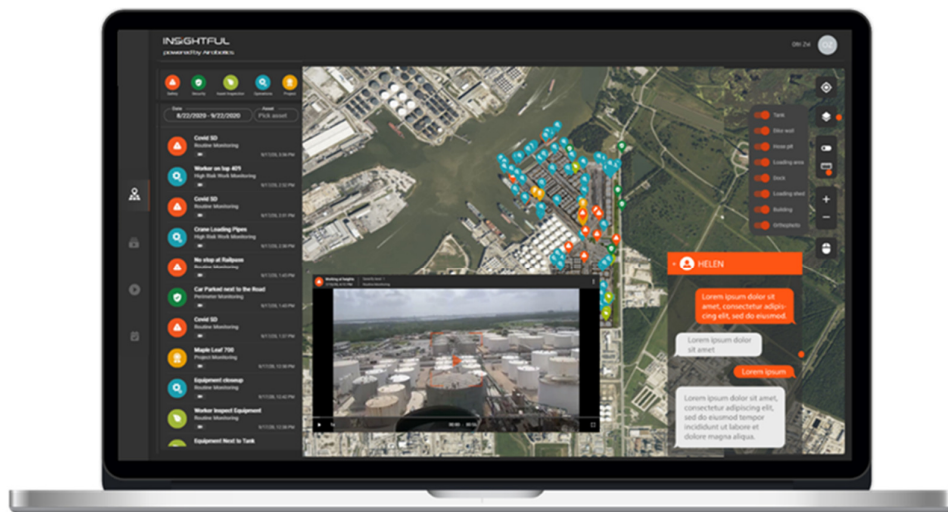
INSIGHTFUL
powered by Airobotics

Ofir Zvi

Safety Security Asset Inspection Operations Project

Dates
8/22/2020 - 9/22/2020

Asset
Pick asset

Covid SD
Routine Monitoring
9/17/20, 3:56 PM

Worker on top 401
High Risk Work Monitoring
9/17/20, 2:52 PM

Covid SD
Routine Monitoring
9/17/20, 2:46 PM

Crane Loading Pipes
High Risk Work Monitoring
9/17/20, 2:42 PM

No stop at Railpass
Routine Monitoring
9/17/20, 2:41 PM

Car Parked next to the Road
Perimeter Monitoring
9/17/20, 2:38 PM

Covid SD
Routine Monitoring
9/17/20, 2:36 PM

Maple Leaf 700
Project Monitoring
9/17/20, 2:21 PM

Equipment cleanup
Routine Monitoring
9/17/20, 2:21 PM

Worker Inspect Equipment
Routine Monitoring
9/17/20, 2:16 PM

Equipment Next to Tank

Tank
Silos wall
Loose pit
Loading area
Dock
Loading shed
Building
Strikeplate

HELEN

Lorem ipsum dolor sit amet, consectetur adipiscing elit, sed do eiusmod.

Lorem ipsum dolor sit amet

Lorem ipsum

Lorem ipsum dolor sit amet, consectetur adipiscing elit, sed do eiusmod tempor incididunt ut labore et dolore magna aliqua.